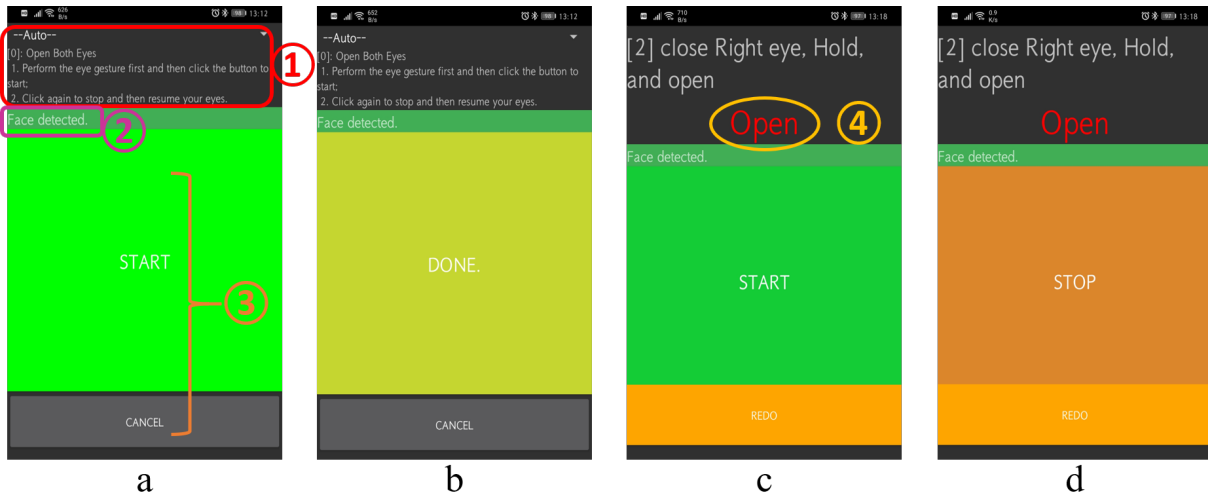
626 B/s 13:12
--Auto--
[0]: Open Both Eyes
1. Perform the eye gesture first and then click the button to start;
2. Click again to stop and then resume your eyes.
1
Face detected.
2
START
3
CANCEL
a

652 B/s 13:12
--Auto--
[0]: Open Both Eyes
1. Perform the eye gesture first and then click the button to start;
2. Click again to stop and then resume your eyes.
Face detected.
DONE.
CANCEL
b

710 B/s 13:18
[2] close Right eye, Hold, and open
Open
4
Face detected.
START
REDO
c

0.9 K/s 13:18
[2] close Right eye, Hold, and open
Open
Face detected.
STOP
REDO
d